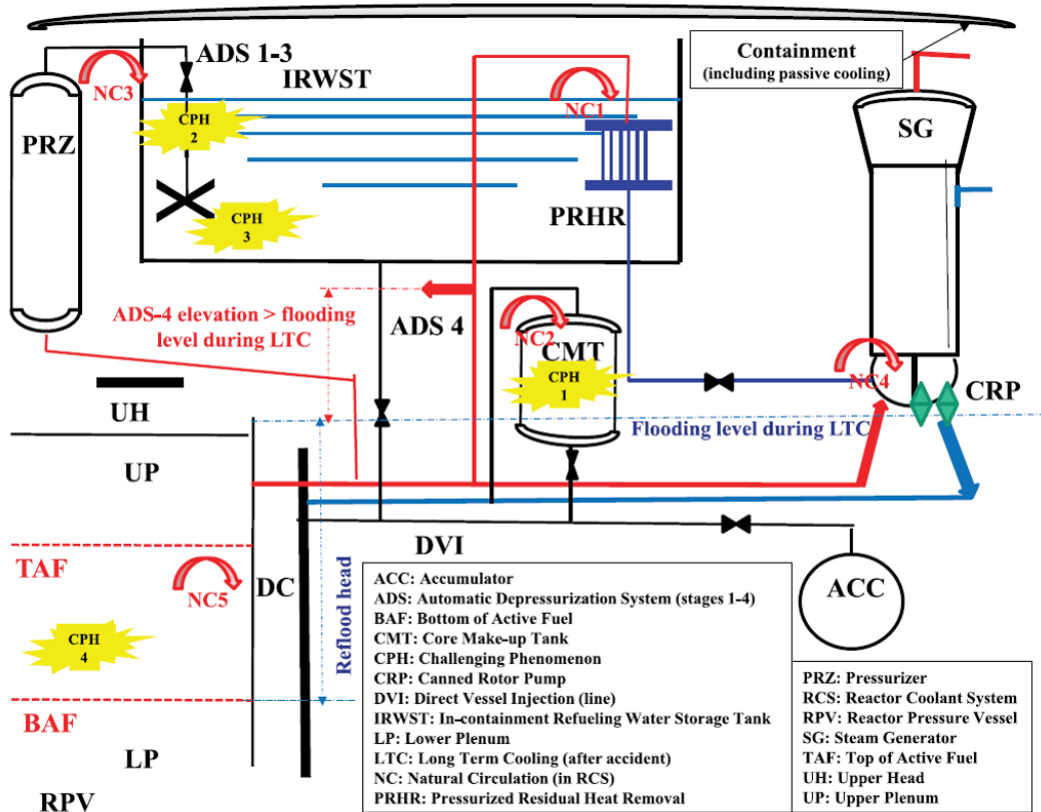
Containment
(including passive cooling)

ADS 1-3
IRWST
NC3
NC1
PRZ
CPH 2
SG
CPH 3
PRHR
ADS-4 elevation > flooding level during LTC
ADS 4
NC2
CMT
CPH 1
NC4
CRP
UH
Flooding level during LTC
UP
DVI
TAF
NC5
DC
Reflood head
ACC
CPH 4
BAF
LP
RPV

ACC: Accumulator
ADS: Automatic Depressurization System (stages 1-4)
BAF: Bottom of Active Fuel
CMT: Core Make-up Tank
CPH: Challenging Phenomenon
CRP: Canned Rotor Pump
DVI: Direct Vessel Injection (line)
IRWST: In-containment Refueling Water Storage Tank
LP: Lower Plenum
LTC: Long Term Cooling (after accident)
NC: Natural Circulation (in RCS)
PRHR: Pressurized Residual Heat Removal

PRZ: Pressurizer
RCS: Reactor Coolant System
RPV: Reactor Pressure Vessel
SG: Steam Generator
TAF: Top of Active Fuel
UH: Upper Head
UP: Upper Plenum